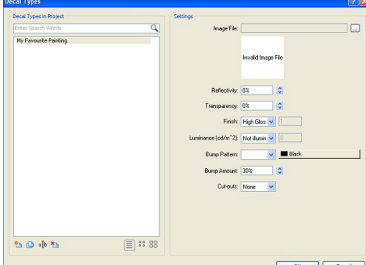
Decal Types

Decal Types in Project

Enter Search Words

My Favourite Painting

Settings

Image File:

...

Invalid Image File

Reflectivity: 0%

Transparency: 0%

Finish: High Glos

1

Luminance (cd/m^2): Not illumin

0

Bump Pattern:

Black

Bump Amount: 30%

Cut-outs: None

OK

Cancel